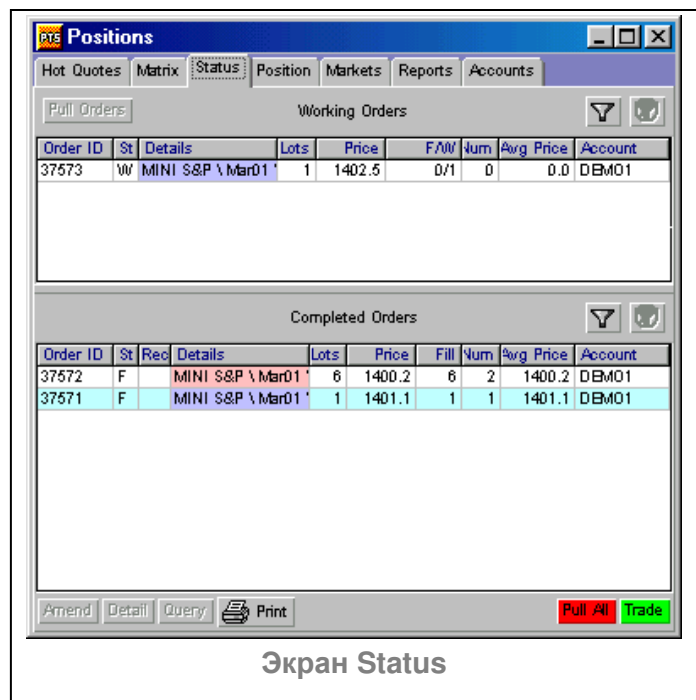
PTS Positions

Hot Quotes | Matrix | Status | Position | Markets | Reports | Accounts

Pull Orders

Working Orders

| Order ID | St | Details | Lots | Price | F/W | Num | Avg Price | Account |
|---|---|---|---|---|---|---|---|---|
| 37573 | W | MINI S&P \ Mar01 ' | 1 | 1402.5 | 0/1 | 0 | 0.0 | DEMO1 |

Completed Orders

| Order ID | St | Rec | Details | Lots | Price | Fill | Num | Avg Price | Account |
|---|---|---|---|---|---|---|---|---|---|
| 37572 | F | | MINI S&P \ Mar01 ' | 6 | 1400.2 | 6 | 2 | 1400.2 | DEMO1 |
| 37571 | F | | MINI S&P \ Mar01 ' | 1 | 1401.1 | 1 | 1 | 1401.1 | DEMO1 |

Amend | Detail | Query | Print | Pull All | Trade

Экран Status